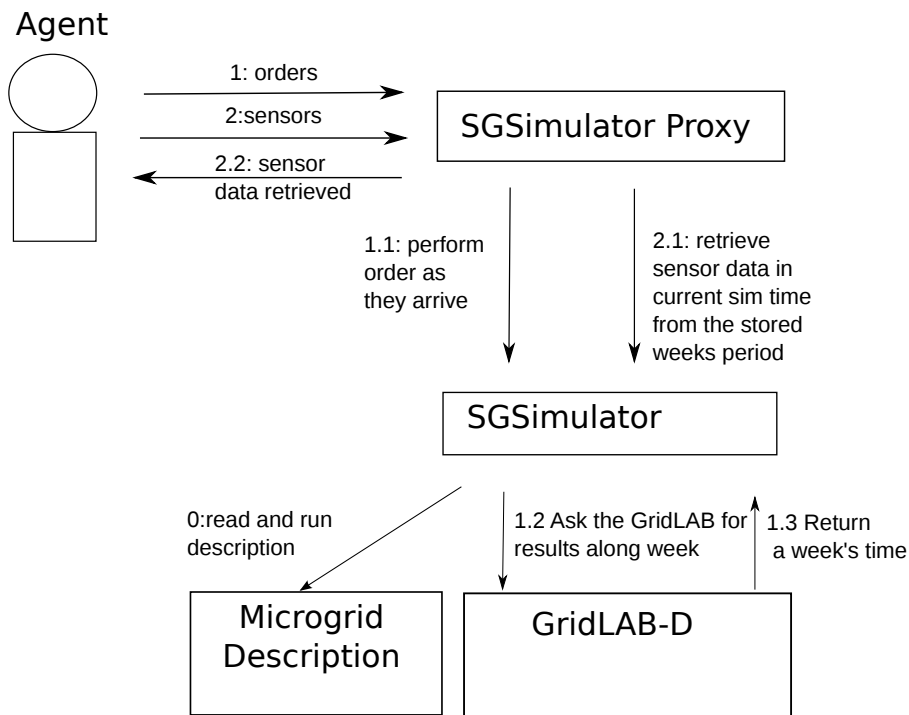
Agent

1: orders

2:sensors

2.2: sensor data retrieved

SGSimulator Proxy

1.1: perform order as they arrive

2.1: retrieve sensor data in current sim time from the stored weeks period

SGSimulator

0:read and run description

1.2 Ask the GridLAB for results along week

1.3 Return a week's time

Microgrid Description

GridLAB-D